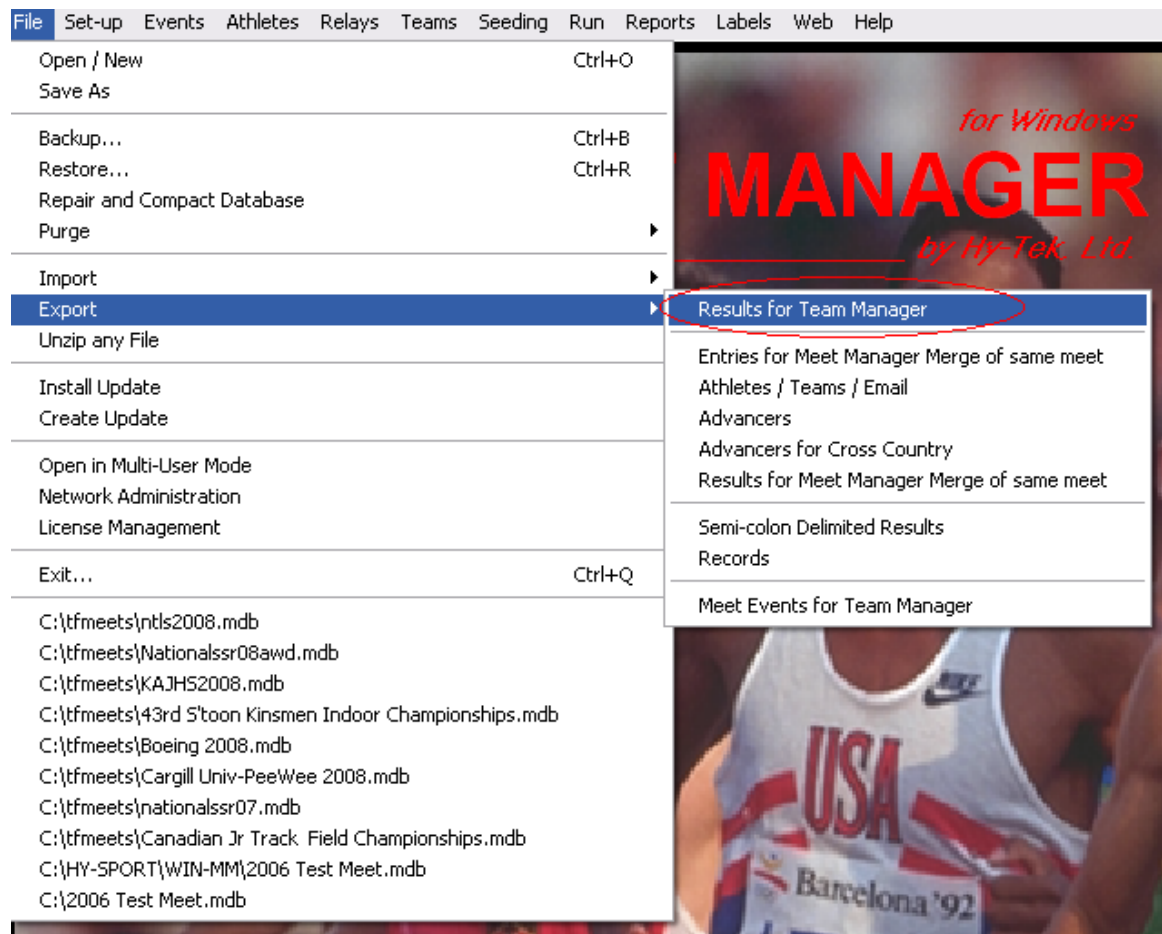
File Set-up Events Athletes Relays Teams Seeding Run Reports Labels Web Help

Open / New Ctrl+O
Save As

Backup... Ctrl+B
Restore... Ctrl+R
Repair and Compact Database
Purge

Import
Export
Unzip any File

Install Update
Create Update

Open in Multi-User Mode
Network Administration
License Management

Exit... Ctrl+Q

C:\tfmeets\ntls2008.mdb
C:\tfmeets\Nationalssr08awd.mdb
C:\tfmeets\KAJHS2008.mdb
C:\tfmeets\43rd S'toon Kinsmen Indoor Championships.mdb
C:\tfmeets\Boeing 2008.mdb
C:\tfmeets\Cargill Univ-PeeWee 2008.mdb
C:\tfmeets\nationalssr07.mdb
C:\tfmeets\Canadian Jr Track Field Championships.mdb
C:\HY-SPORT\WIN-MM\2006 Test Meet.mdb
C:\2006 Test Meet.mdb

Results for Team Manager

Entries for Meet Manager Merge of same meet
Athletes / Teams / Email
Advancers
Advancers for Cross Country
Results for Meet Manager Merge of same meet

Semi-colon Delimited Results
Records

Meet Events for Team Manager

for Windows
MANAGER
by Hy-Tek, Ltd.

USA
Barcelona '92